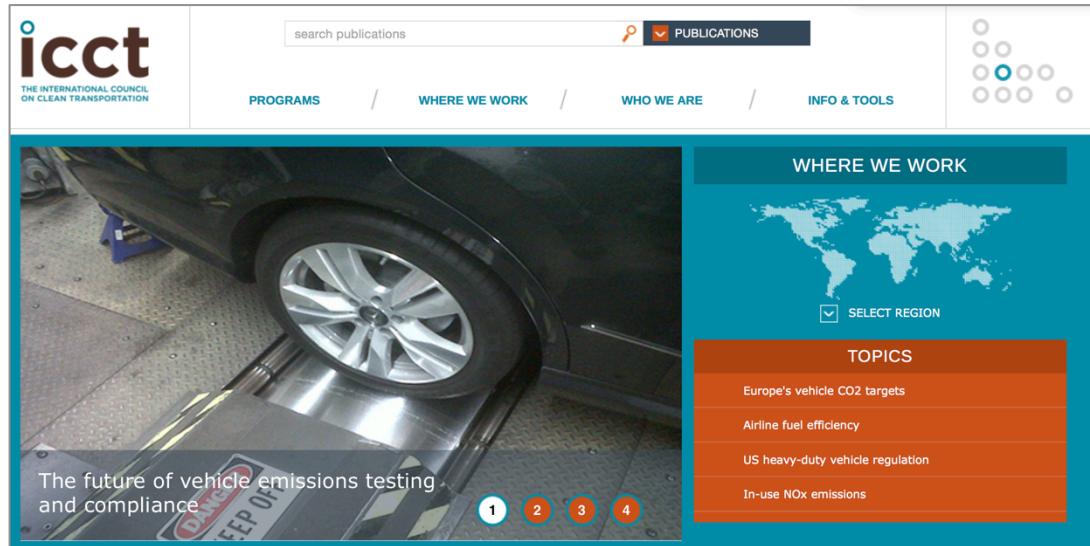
icct
THE INTERNATIONAL COUNCIL ON CLEAN TRANSPORTATION

search publications
PUBLICATIONS

PROGRAMS / WHERE WE WORK / WHO WE ARE / INFO & TOOLS

DANGER
KEEP OFF

The future of vehicle emissions testing and compliance

1 2 3 4

WHERE WE WORK

SELECT REGION

TOPICS

Europe's vehicle CO2 targets

Airline fuel efficiency

US heavy-duty vehicle regulation

In-use NOx emissions